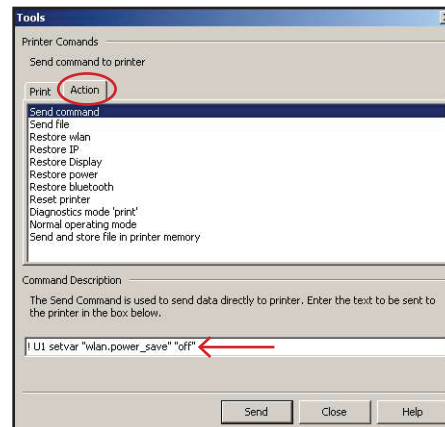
Tools

Printer Comands

Send command to printer

Print
Action

Send command
Send file
Restore wlan
Restore IP
Restore Display
Restore power
Restore bluetooth
Reset printer
Diagnostics mode 'print'
Normal operating mode
Send and store file in printer memory

Command Description

The Send Command is used to send data directly to printer. Enter the text to be sent to the printer in the box below.

! U1 setvar "wlan.power_save" "off"

Send
Close
Help